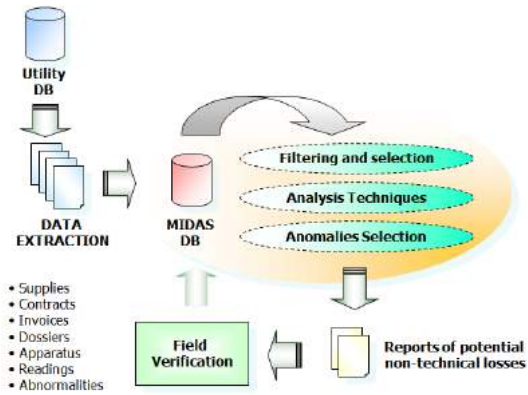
Utility DB

DATA EXTRACTION

• Supplies
• Contracts
• Invoices
• Dossiers
• Apparatus
• Readings
• Abnormalities

MIDAS DB

Filtering and selection

Analysis Techniques

Anomalies Selection

Field Verification

Reports of potential non-technical losses